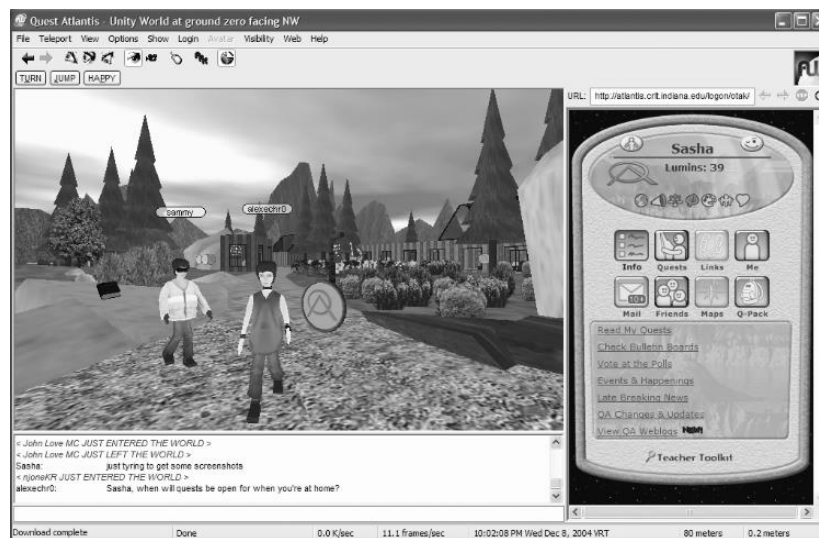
Quest Atlantis - Unity World at ground zero facing NW

File Teleport View Options Show Login Avatar Visibility Web Help

TURN JUMP HAPPY

URL: http://atlantis.crlt.indiana.edu/logon/otak/

sammy

alexechr0

Sasha

Lumins: 39

Info Quests Links Me

Mail Friends Maps Q-Pack

Read My Quests
Check Bulletin Boards
Vote at the Polls
Events & Happenings
Late Breaking News
QA Changes & Updates
View QA Weblogs NEW!

Teacher Toolkit

< John Love MC JUST ENTERED THE WORLD >
< John Love MC JUST LEFT THE WORLD >
Sasha: just tyring to get some screenshots
< njonsKR JUST ENTERED THE WORLD >
alexechr0: Sasha, when will quests be open for when you're at home?

Download complete Done 0.0 K/sec 11.1 frames/sec 10:02:08 PM Wed Dec 8, 2004 VRT 80 meters 0.2 meters